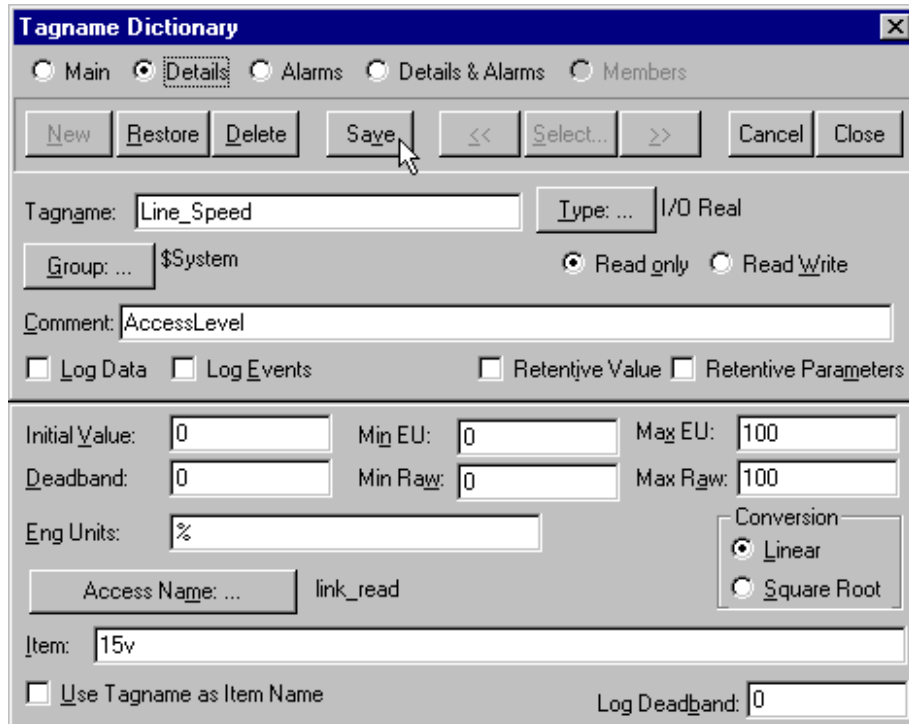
Tagname Dictionary

Main Details Alarms Details & Alarms Members

New Restore Delete Save << Select... >> Cancel Close

Tagname: Line_Speed

Type: ... I/O Real

Group: ... $System

Read only Read Write

Comment: AccessLevel

Log Data Log Events Retentive Value Retentive Parameters

Initial Value: 0 Min EU: 0 Max EU: 100

Deadband: 0 Min Raw: 0 Max Raw: 100

Eng Units: %

Conversion

Linear

Square Root

Access Name: ... link_read

Item: 15v

Use Tagname as Item Name

Log Deadband: 0